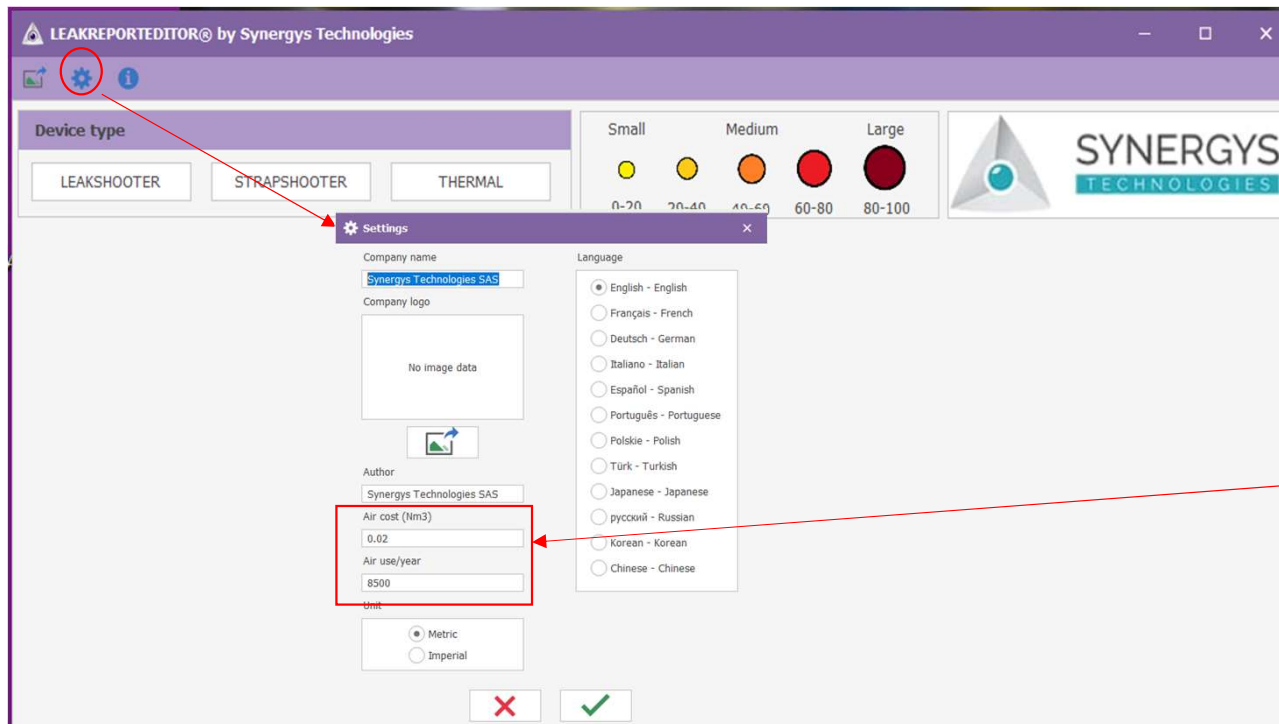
LEAKREPORTEDITOR® by Synergys Technologies

Device type

LEAKSHOOTER

STRAPSHOOTER

THERMAL

Small Medium Large

0-20 20-40 40-60 60-80 80-100

SYNERGYS
TECHNOLOGIES

Settings

Company name

Synergys Technologies SAS

Company logo

No image data

Author

Synergys Technologies SAS

Air cost (Nm3)

0.02

Air use/year

8500

Unit

Metric
Imperial

Language

English - English
Français - French
Deutsch - German
Italiano - Italian
Español - Spanish
Português - Portuguese
Polskie - Polish
Türk - Turkish
Japanese - Japanese
русский - Russian
Korean - Korean
Chinese - Chinese